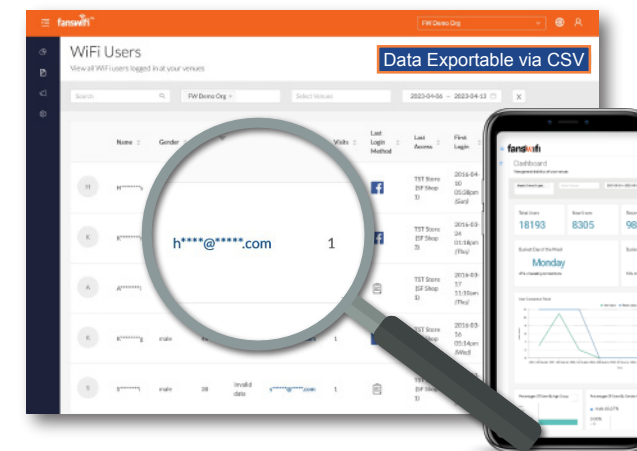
fanswifi

FW Demo Org

WiFi Users

View all WiFi users logged in at your venues

Data Exportable via CSV

Search

FW Demo Org

Select Venues

2022-04-06 ~ 2022-04-13

X

| | Name | Gender | | Visits | Last Login Method | Last Access | First Login |
|---|---|---|---|---|---|---|---|
| H | H*******j | | | | | TST Store (SF Shop 1) | 2016-04-10 05:08pm (Sun) |
| K | K*******i | | | | | TST Store (SF Shop 1) | 2016-03-24 01:14pm (Thu) |
| A | A*******j | | | | | TST Store (SF Shop 1) | 2016-03-17 11:10am (Thu) |
| K | K*******g | male | | 1 | | TST Store (SF Shop 1) | 2016-03-16 05:04pm (Wed) |
| S | S*******j | male | 28 | | | TST Store (SF Shop 1) | 2016-03-10 03:48pm (Thu) |

Invalid date

h****@*****.com 1

fanswifi

Dashboard

Total Users 18193

Total Visits 8305

98

Busiest Day of the Week

Monday

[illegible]